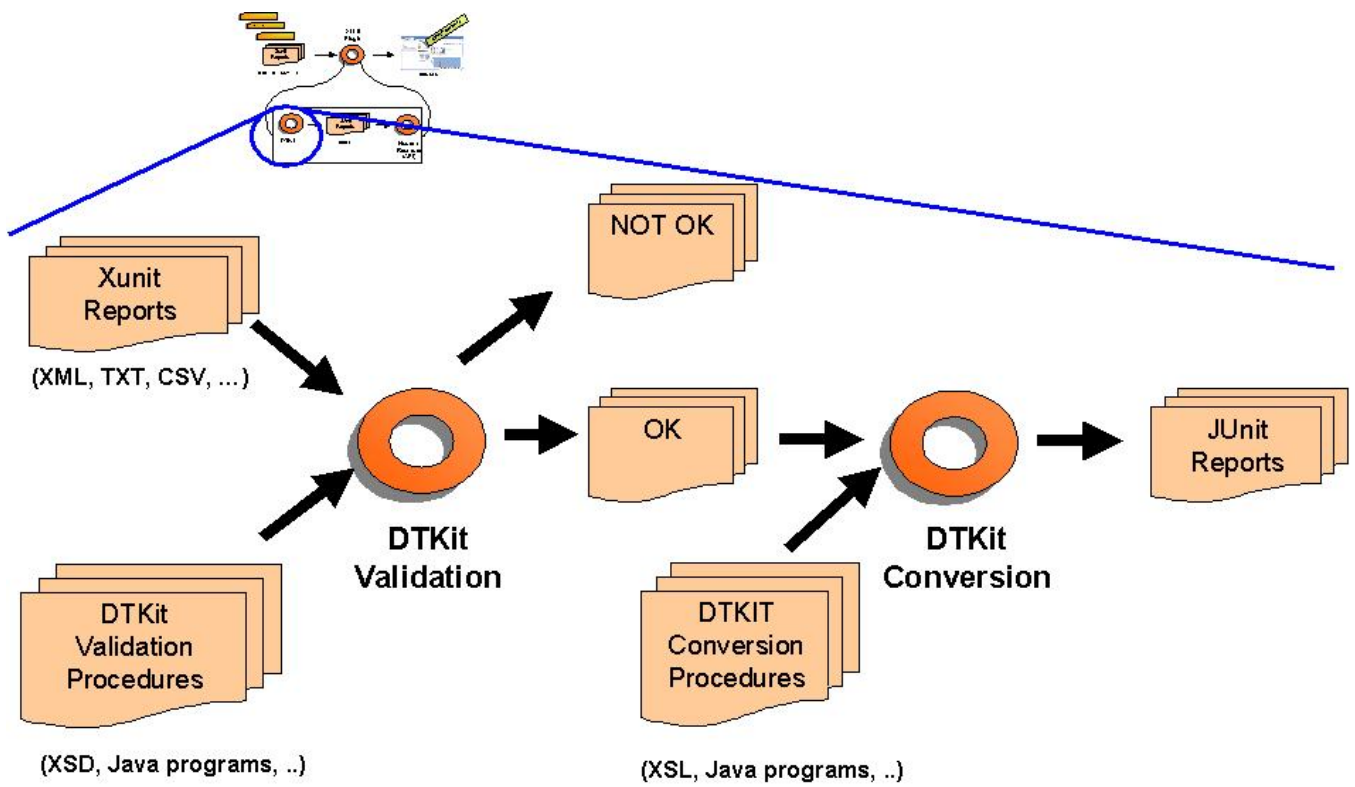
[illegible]

NOT OK

Xunit Reports

(XML, TXT, CSV, ...)

OK

JUnit Reports

DTKit Validation

DTKit Conversion

DTKit Validation Procedures

DTKIT Conversion Procedures

(XSD, Java programs, ..)

(XSL, Java programs, ..)